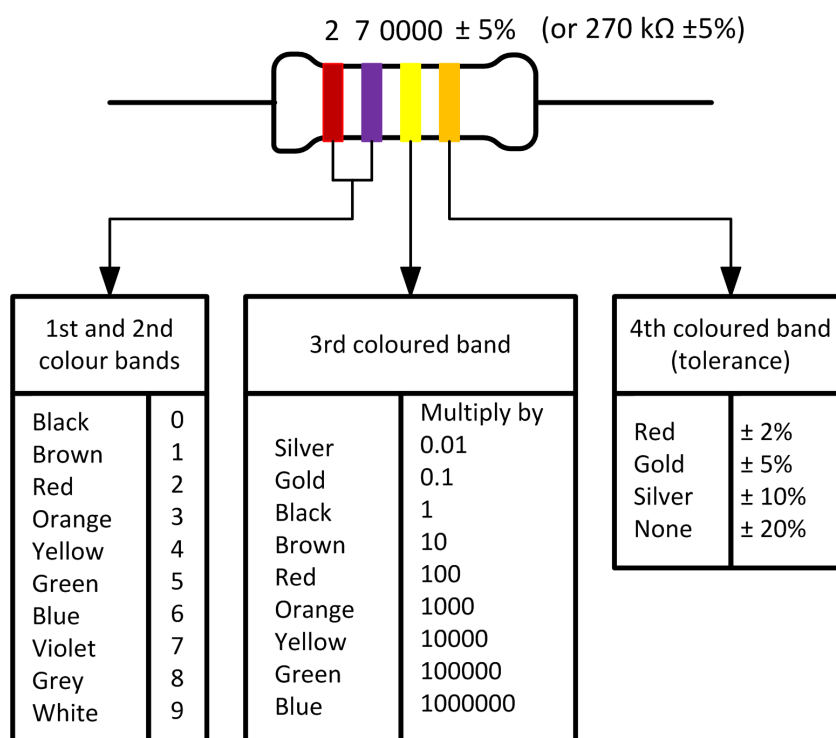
2 7 0000 ± 5% (or 270 kΩ ±5%)

| 1st and 2nd colour bands | |
|---|---|
| Black | 0 |
| Brown | 1 |
| Red | 2 |
| Orange | 3 |
| Yellow | 4 |
| Green | 5 |
| Blue | 6 |
| Violet | 7 |
| Grey | 8 |
| White | 9 |

| 3rd coloured band | |
|---|---|
| | Multiply by |
| Silver | 0.01 |
| Gold | 0.1 |
| Black | 1 |
| Brown | 10 |
| Red | 100 |
| Orange | 1000 |
| Yellow | 10000 |
| Green | 100000 |
| Blue | 1000000 |

| 4th coloured band (tolerance) | |
|---|---|
| Red | ± 2% |
| Gold | ± 5% |
| Silver | ± 10% |
| None | ± 20% |